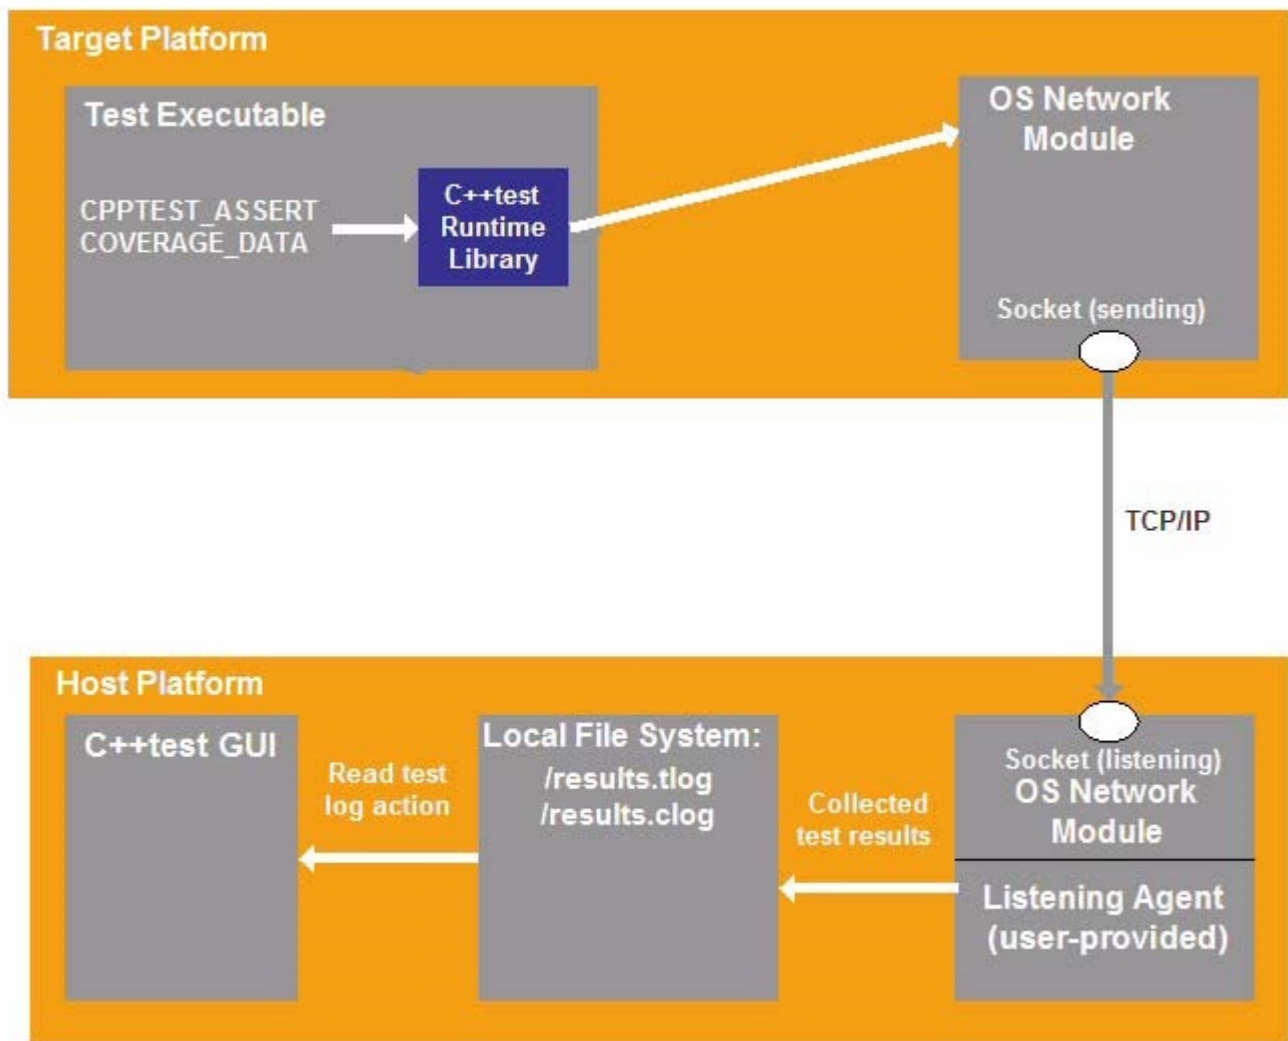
Target Platform

Test Executable

CPPTEST_ASSERT
COVERAGE_DATA

C++test Runtime Library

OS Network Module

Socket (sending)

TCP/IP

Host Platform

C++test GUI

Read test log action

Local File System:
/results.tlog
/results.clog

Collected test results

Socket (listening)
OS Network Module

Listening Agent (user-provided)